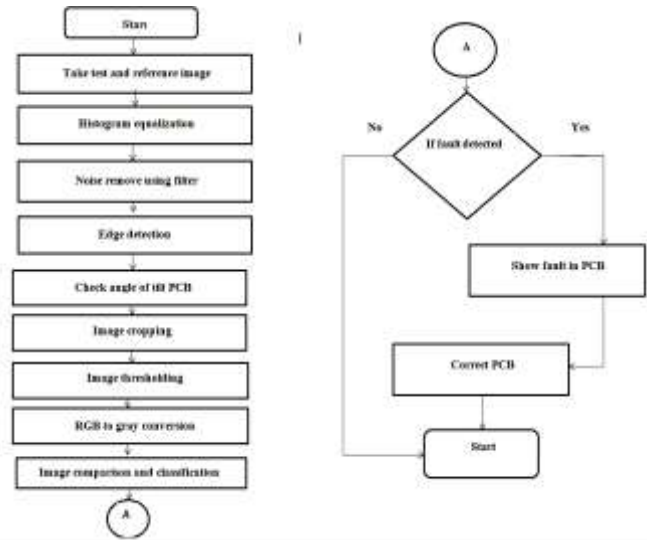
Start

Take test and reference image

Histogram equalization

Noise remove using filter

Edge detection

Check angle of tilt PCB

Image cropping

Image thresholding

RGB to gray conversion

Image comparison and classification

A

A

No

Yes

If fault detected

Show fault in PCB

Correct PCB

Start